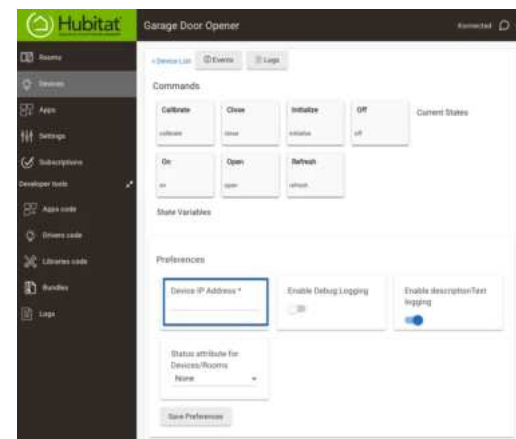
Hubitat

Garage Door Opener

Konnected

Rooms

Devices

Apps

Settings

Subscriptions

Developer tools

Apps code

Drivers code

Libraries code

Bundles

Logs

« Device List

Events

Logs

Commands

Calibrate

calibrate

Close

close

Initialize

initialize

Off

off

Current States

On

on

Open

open

Refresh

refresh

State Variables

Preferences

Device IP Address *

Enable Debug Logging

Enable descriptionText logging

Status attribute for Devices/Rooms

None

Save Preferences